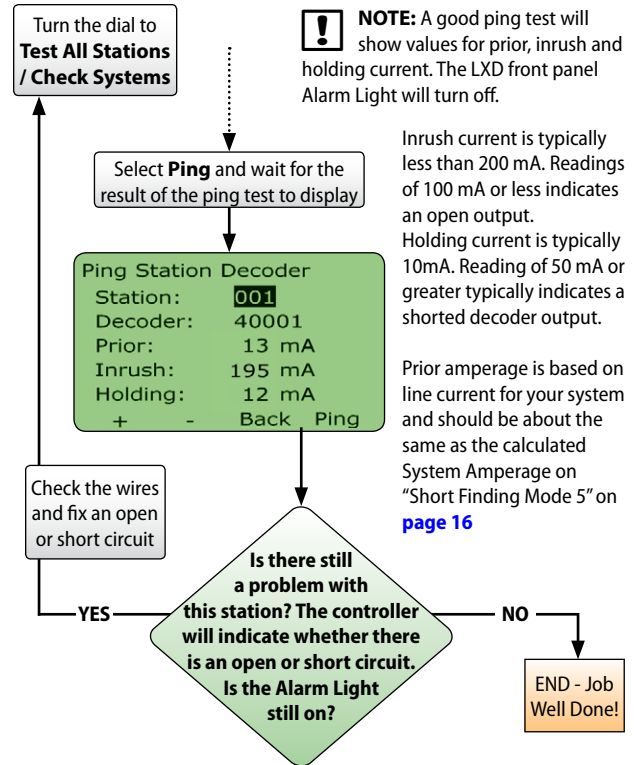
Turn the dial to **Test All Stations / Check Systems**

**NOTE:** A good ping test will show values for prior, inrush and holding current. The LXD front panel Alarm Light will turn off.

Select **Ping** and wait for the result of the ping test to display

Inrush current is typically less than 200 mA. Readings of 100 mA or less indicates an open output.
Holding current is typically 10mA. Reading of 50 mA or greater typically indicates a shorted decoder output.

Ping Station Decoder
Station: 001
Decoder: 40001
Prior: 13 mA
Inrush: 195 mA
Holding: 12 mA
+ - Back Ping

Prior amperage is based on line current for your system and should be about the same as the calculated System Amperage on "Short Finding Mode 5" on **page 16**

Check the wires and fix an open or short circuit

YES

Is there still a problem with this station? The controller will indicate whether there is an open or short circuit. Is the Alarm Light still on?

NO

END - Job Well Done!